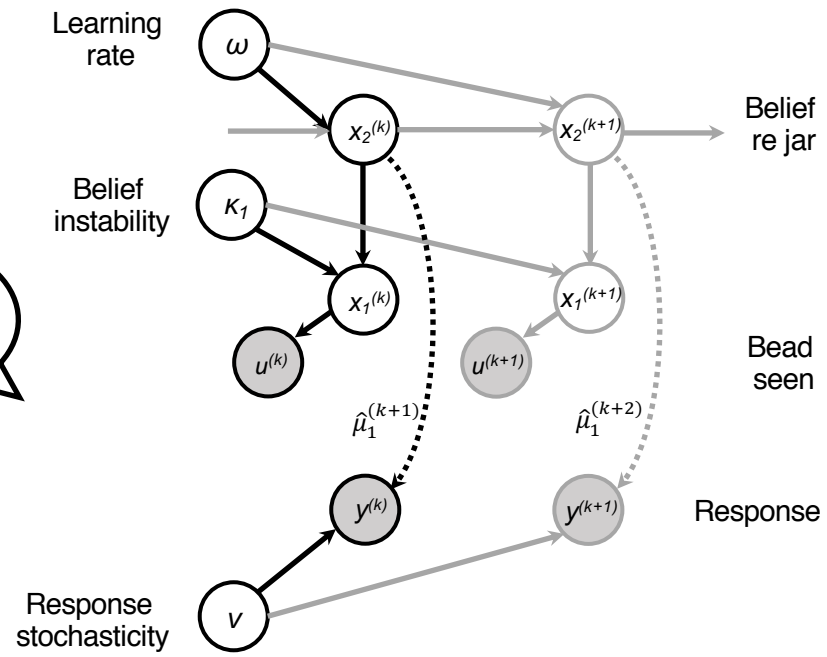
Learning rate

$\omega$

$x_2^{(k)}$

$x_2^{(k+1)}$

Belief re jar

Belief instability

$\kappa_1$

$x_1^{(k)}$

$x_1^{(k+1)}$

$u^{(k)}$

$u^{(k+1)}$

Bead seen

$\hat{\mu}_1^{(k+1)}$

$\hat{\mu}_1^{(k+2)}$

$y^{(k)}$

$y^{(k+1)}$

Response

Response stochasticity

$v$